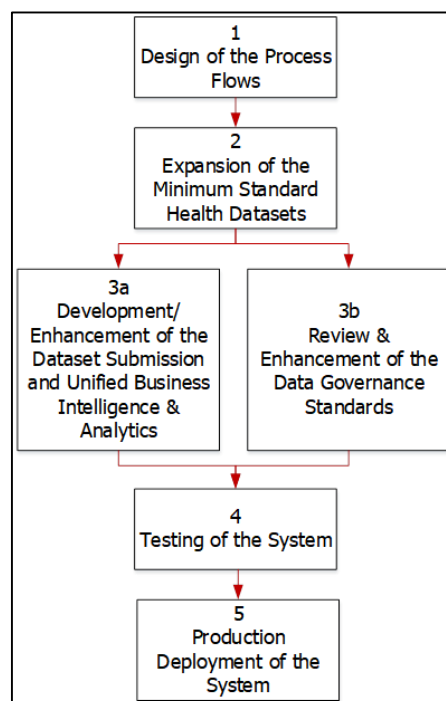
1
Design of the Process Flows

2
Expansion of the Minimum Standard Health Datasets

3a
Development/ Enhancement of the Dataset Submission and Unified Business Intelligence & Analytics

3b
Review & Enhancement of the Data Governance Standards

4
Testing of the System

5
Production Deployment of the System